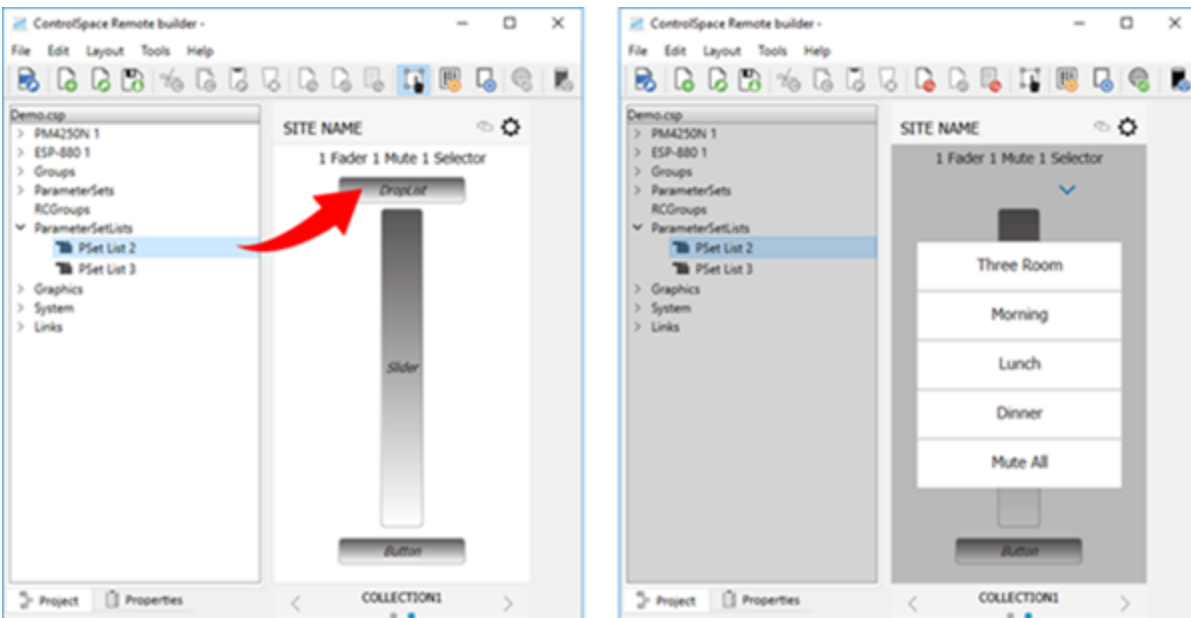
ControlSpace Remote builder -

File Edit Layout Tools Help

Demo.csp
PM4250N 1
ESP-880 1
Groups
ParameterSets
RCGroups
ParameterSetLists
PSet List 2
PSet List 3
Graphics
System
Links

SITE NAME

1 Fader 1 Mute 1 Selector

DropList

Slider

Button

Project Properties

COLLECTION1

ControlSpace Remote builder -

File Edit Layout Tools Help

Demo.csp
PM4250N 1
ESP-880 1
Groups
ParameterSets
RCGroups
ParameterSetLists
PSet List 2
PSet List 3
Graphics
System
Links

SITE NAME

1 Fader 1 Mute 1 Selector

Three Room
Morning
Lunch
Dinner
Mute All

Button

Project Properties

COLLECTION1